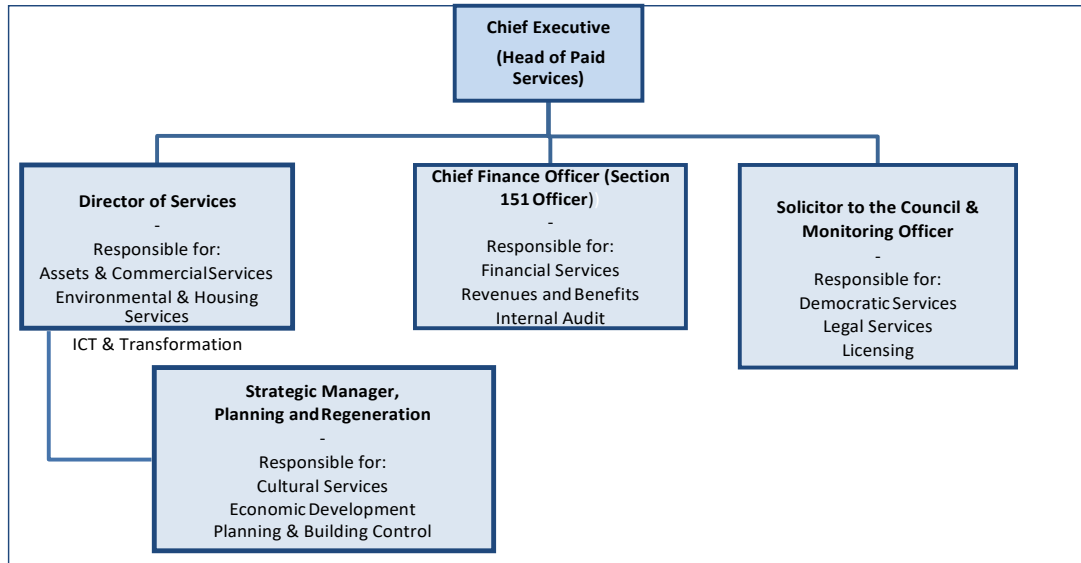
Chief Executive
(Head of Paid Services)

Director of Services
-
Responsible for:
Assets & Commercial Services
Environmental & Housing Services
ICT & Transformation

Chief Finance Officer (Section 151 Officer)
-
Responsible for:
Financial Services
Revenues and Benefits
Internal Audit

Solicitor to the Council & Monitoring Officer
-
Responsible for:
Democratic Services
Legal Services
Licensing

Strategic Manager, Planning and Regeneration
-
Responsible for:
Cultural Services
Economic Development
Planning & Building Control